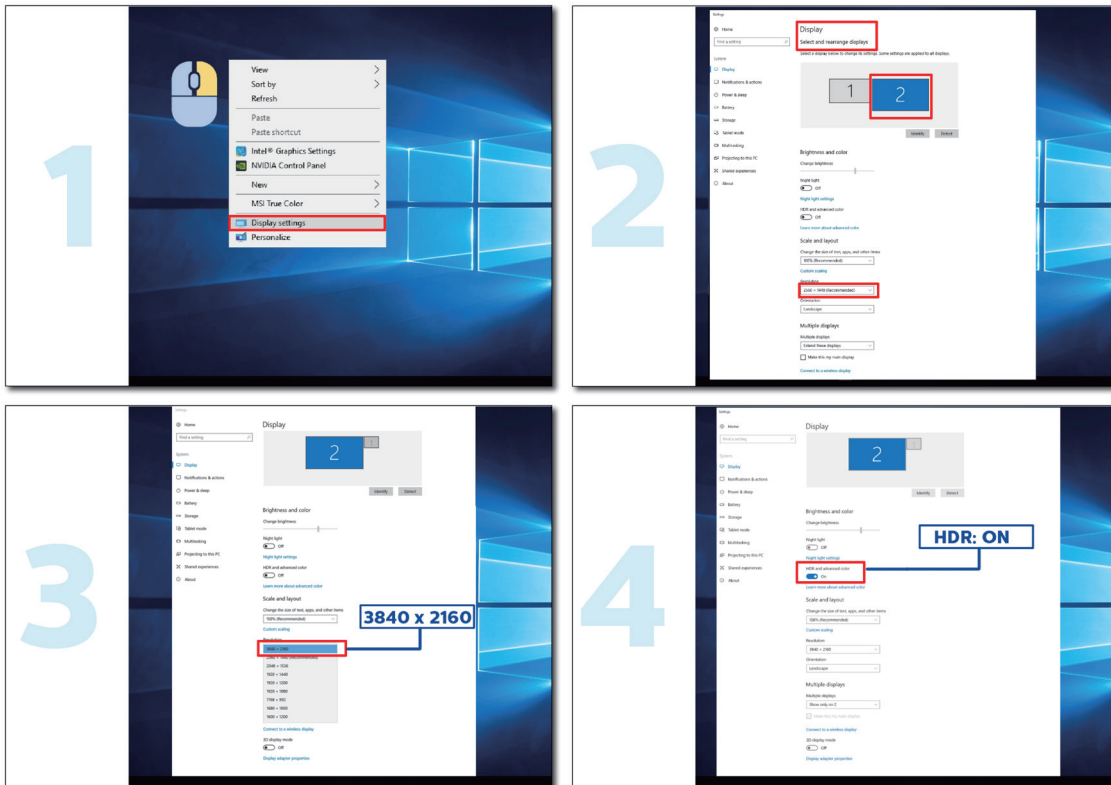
1

View
Sort by
Refresh
Paste
Paste shortcut
Intel® Graphics Settings
NVIDIA Control Panel
New
MSI True Color
Display settings
Personalize

2

Settings
Home
Find a setting
System
Display
Notifications & actions
Power & sleep
Battery
Storage
Tablet mode
Multitasking
Projecting to this PC
Shared experiences
About

Display
Select and rearrange displays
Select a display below to change its settings. Some settings are applied to all displays.
1
2
Identify
Detect
Brightness and color
Change brightness
Night light
Off
Night light settings
HDR and advanced color
Off
Learn more about advanced color
Scale and layout
Change the size of text, apps, and other items
100% (Recommended)
Custom scaling
Resolution
2560 × 1440 (Recommended)
Orientation
Landscape
Multiple displays
Multiple displays
Extend these displays
Make this my main display
Connect to a wireless display

3

Settings
Home
Find a setting
System
Display
Notifications & actions
Power & sleep
Battery
Storage
Tablet mode
Multitasking
Projecting to this PC
Shared experiences
About

Display
2
1
Identify
Detect
Brightness and color
Change brightness
Night light
Off
Night light settings
HDR and advanced color
Off
Learn more about advanced color
Scale and layout
Change the size of text, apps, and other items
100% (Recommended)
Custom scaling
Resolution
3840 × 2160
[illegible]
2048 × 1536
1920 × 1440
1920 × 1200
1920 × 1080
1792 × 1344
1680 × 1050
1600 × 1200
Connect to a wireless display
3D display mode
Off
Display adapter properties

3840 x 2160

4

Settings
Home
Find a setting
System
Display
Notifications & actions
Power & sleep
Battery
Storage
Tablet mode
Multitasking
Projecting to this PC
Shared experiences
About

Display
2
1
Identify
Detect
Brightness and color
Change brightness
Night light
Off
Night light settings
HDR and advanced color
On
Learn more about advanced color
Scale and layout
Change the size of text, apps, and other items
100% (Recommended)
Custom scaling
Resolution
3840 × 2160
Orientation
Landscape
Multiple displays
Multiple displays
Show only on 2
Make this my main display
Connect to a wireless display
3D display mode
Off
Display adapter properties

HDR: ON